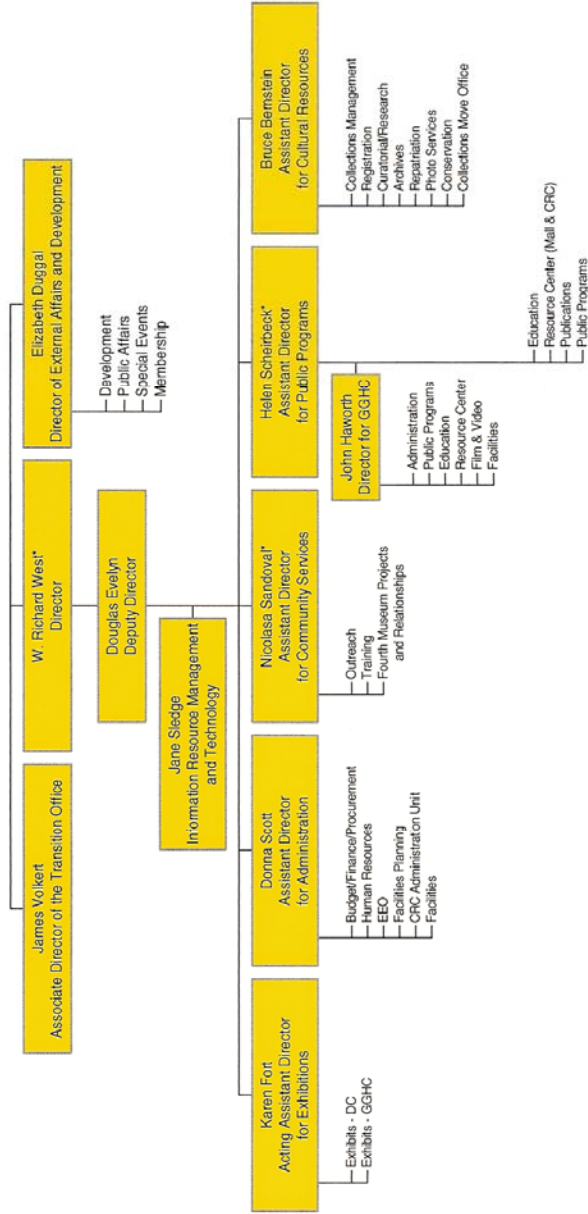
James Volkert
Associate Director of the Transition Office

W. Richard West*
Director

Elizabeth Duggal
Director of External Affairs and Development

Development
Public Affairs
Special Events
Membership

Douglas Evelyn
Deputy Director

Jane Sledge
Information Resource Management and Technology

Karen Fort
Acting Assistant Director for Exhibitions

Exhibits - DC
Exhibits - GGHC

Donna Scott
Assistant Director for Administration

Budget/Finance/Procurement
Human Resources
EEO
Facilities Planning
CRC Administration Unit
Facilities

Nicolasa Sandoval*
Assistant Director for Community Services

Outreach
Training
Fourth Museum Projects and Relationships

Helen Scheirbeck*
Assistant Director for Public Programs

John Haworth
Director for GGHC

Administration
Public Programs
Education
Resource Center
Film & Video
Facilities

Education
Resource Center (Mall & CRC)
Publications
Public Programs

Bruce Bernstein
Assistant Director for Cultural Resources

Collections Management
Registration
Curatorial/Research
Archives
Repatriation
Photo Services
Conservation
Collections Move Office